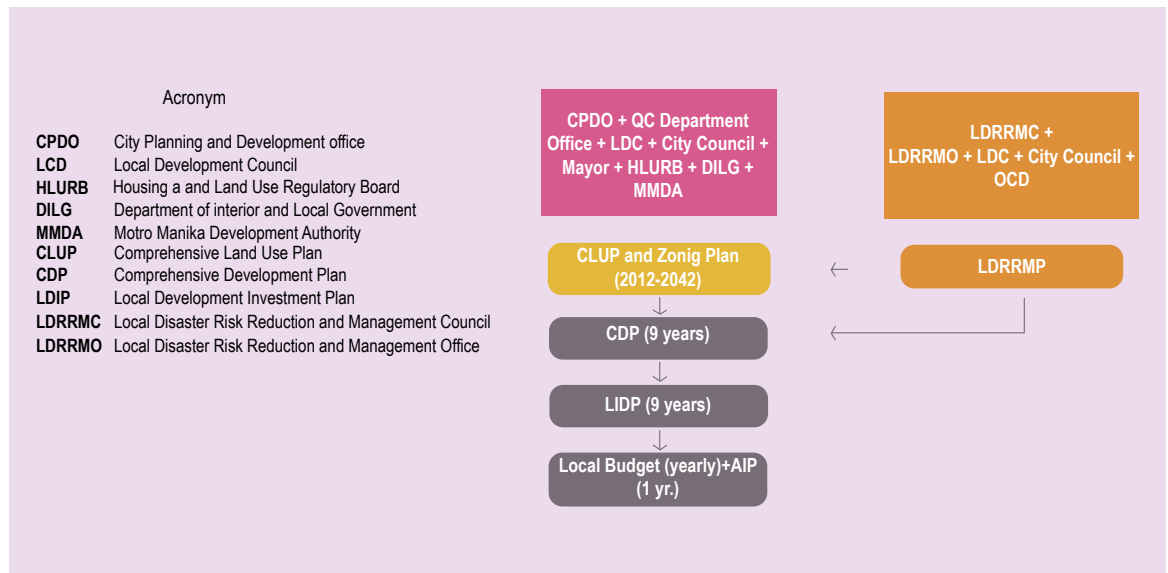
Acronym

| | |
|---|---|
| **CPDO** | City Planning and Development office |
| **LCD** | Local Development Council |
| **HLURB** | Housing a and Land Use Regulatory Board |
| **DILG** | Department of interior and Local Government |
| **MMDA** | Motro Manika Development Authority |
| **CLUP** | Comprehensive Land Use Plan |
| **CDP** | Comprehensive Development Plan |
| **LDIP** | Local Development Investment Plan |
| **LDRRMC** | Local Disaster Risk Reduction and Management Council |
| **LDRRMO** | Local Disaster Risk Reduction and Management Office |

CPDO + QC Department Office + LDC + City Council + Mayor + HLURB + DILG + MMDA

LDRRMC + LDRRMO + LDC + City Council + OCD

CLUP and Zonig Plan (2012-2042)

LDRRMP

CDP (9 years)

LIDP (9 years)

Local Budget (yearly)+AIP (1 yr.)